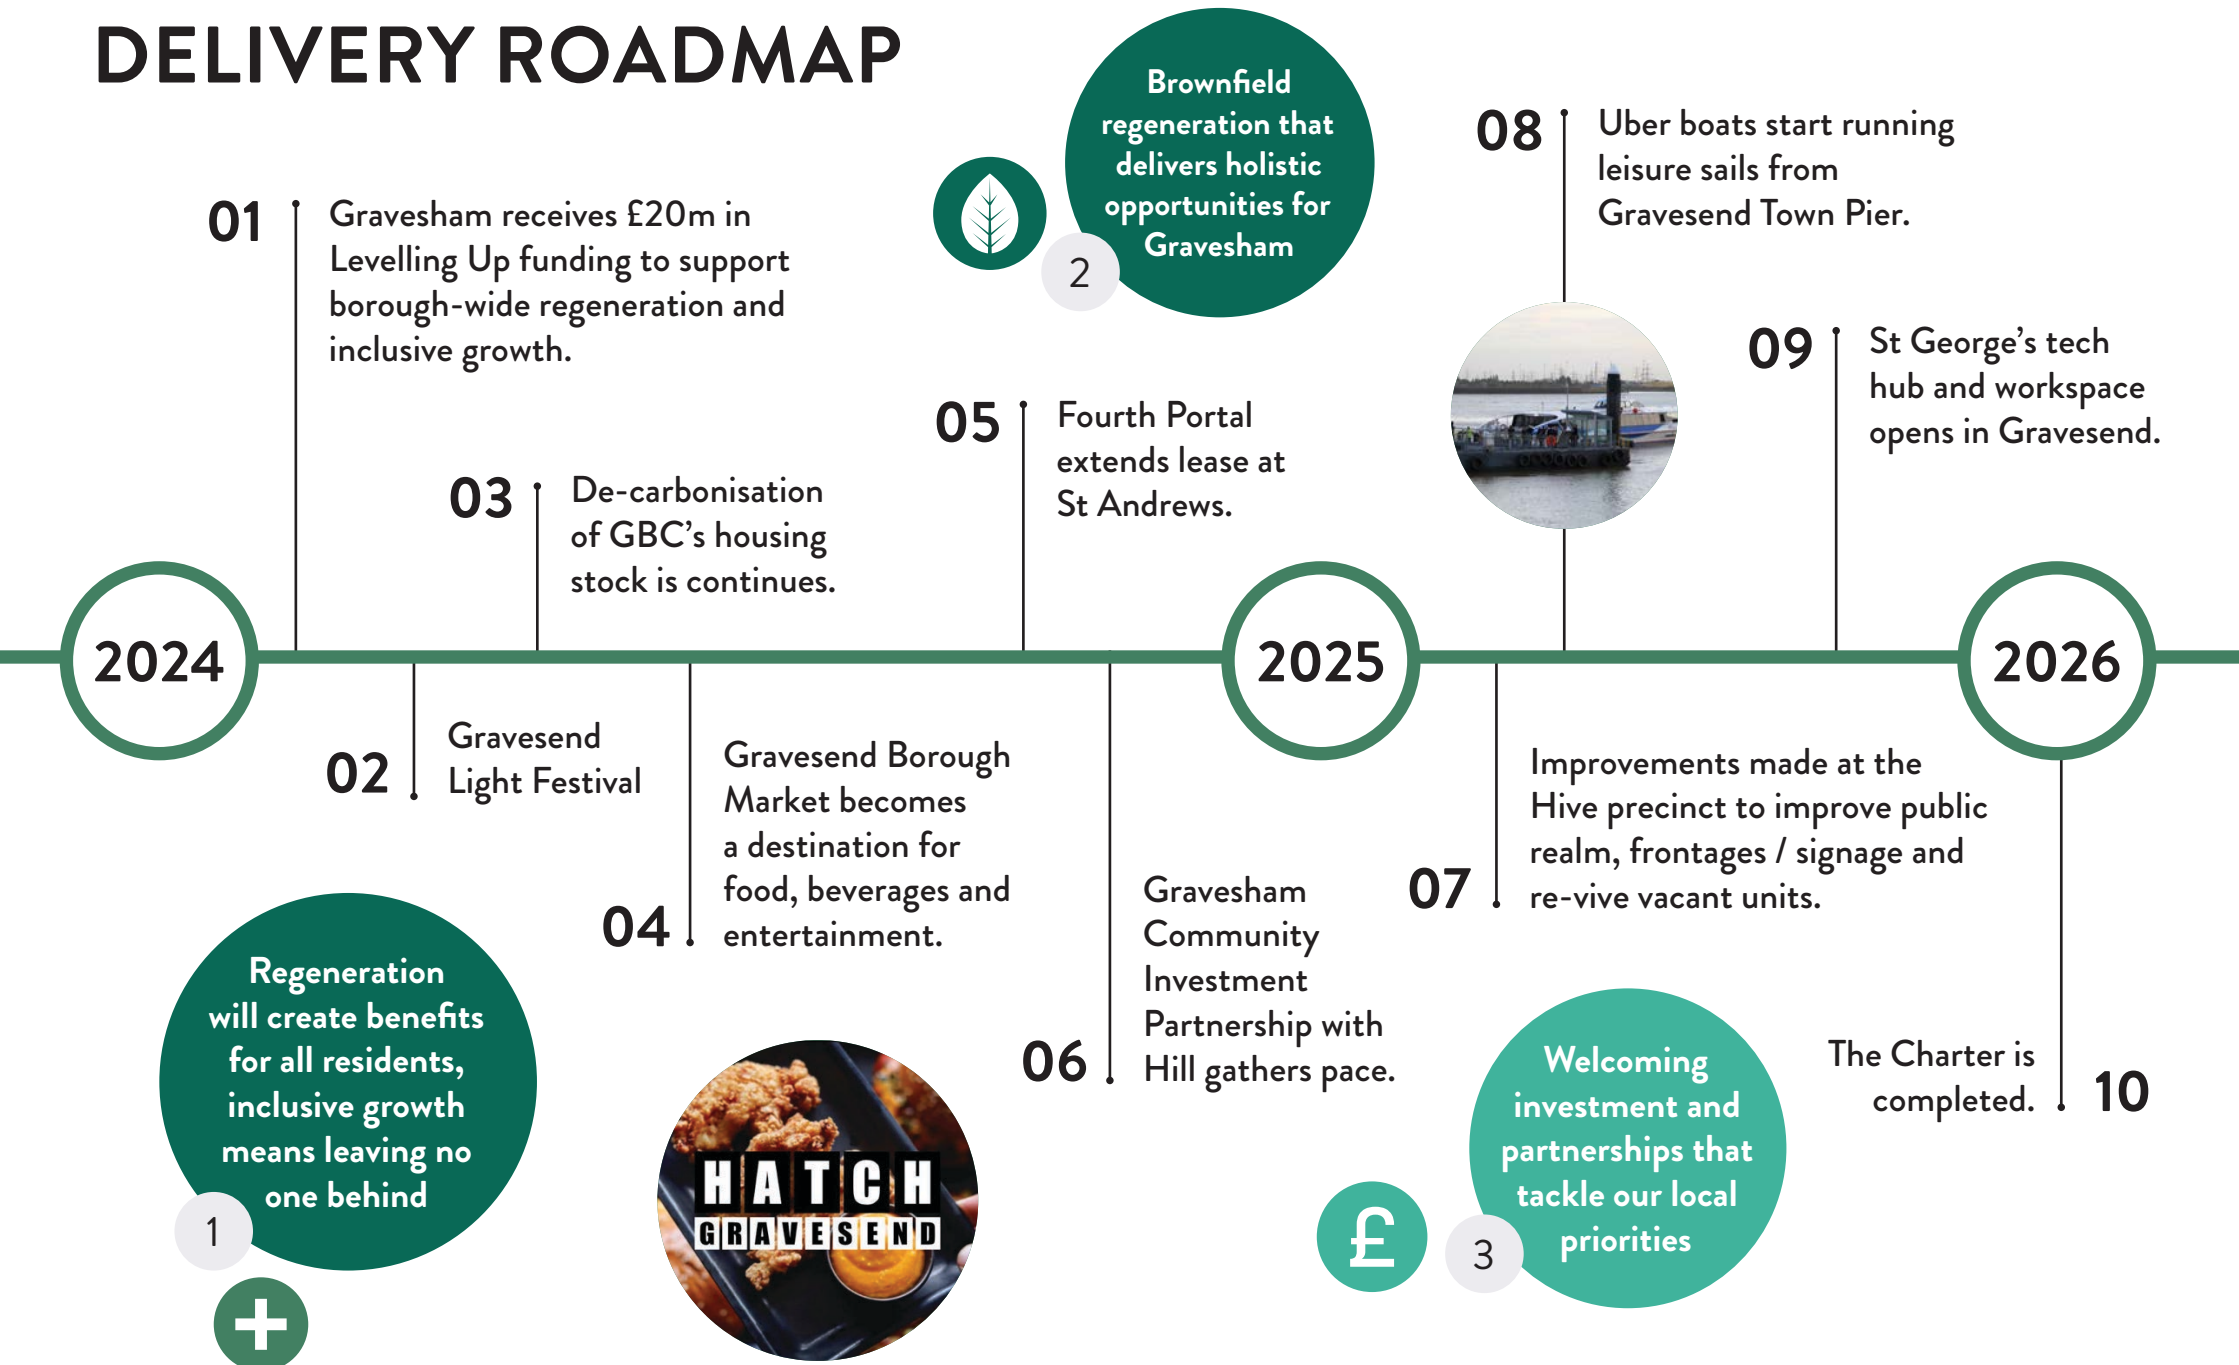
DELIVERY ROADMAP

Brownfield regeneration that delivers holistic opportunities for Gravesham

2

01 Gravesham receives £20m in Levelling Up funding to support borough-wide regeneration and inclusive growth.

08 Uber boats start running leisure sails from Gravesend Town Pier.

09 St George's tech hub and workspace opens in Gravesend.

05 Fourth Portal extends lease at St Andrews.

03 De-carbonisation of GBC's housing stock is continues.

2024

2025

2026

02 Gravesend Light Festival

04 Gravesend Borough Market becomes a destination for food, beverages and entertainment.

06 Gravesham Community Investment Partnership with Hill gathers pace.

07 Improvements made at the Hive precinct to improve public realm, frontages / signage and re-vive vacant units.

10 The Charter is completed.

Regeneration will create benefits for all residents, inclusive growth means leaving no one behind

1

HATCH GRAVESEND

Welcoming investment and partnerships that tackle our local priorities

3

£